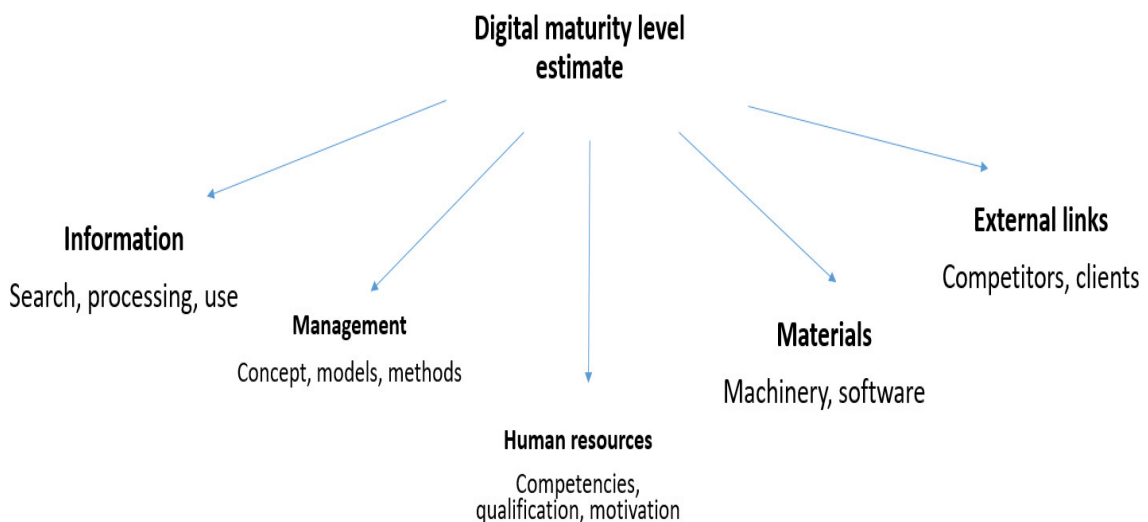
Digital maturity level estimate

Information

Search, processing, use

Management

Concept, models, methods

Human resources

Competencies, qualification, motivation

Materials

Machinery, software

External links

Competitors, clients